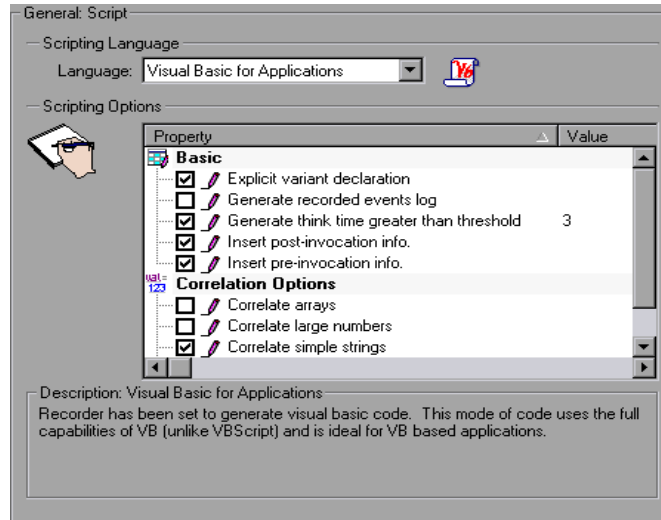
General: Script

Scripting Language

Language: Visual Basic for Applications

Scripting Options

| Property | Value |
|---|---|
| **Basic** | |
| Explicit variant declaration | |
| Generate recorded events log | |
| Generate think time greater than threshold | 3 |
| Insert post-invocation info. | |
| Insert pre-invocation info. | |
| **Correlation Options** | |
| Correlate arrays | |
| Correlate large numbers | |
| Correlate simple strings | |

Description: Visual Basic for Applications

Recorder has been set to generate visual basic code. This mode of code uses the full capabilities of VB (unlike VBScript) and is ideal for VB based applications.